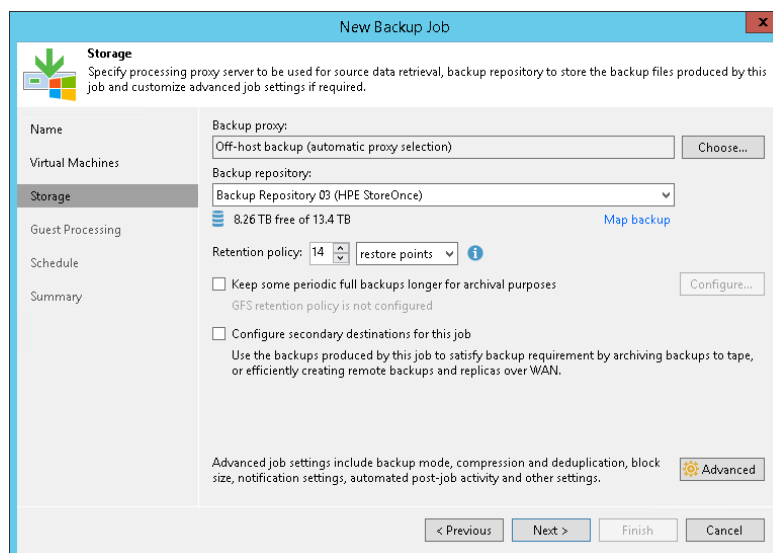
New Backup Job

Storage
Specify processing proxy server to be used for source data retrieval, backup repository to store the backup files produced by this job and customize advanced job settings if required.

Name
Virtual Machines
Storage
Guest Processing
Schedule
Summary

Backup proxy:
Off-host backup (automatic proxy selection)
Choose...

Backup repository:
Backup Repository 03 (HPE StoreOnce)
8.26 TB free of 13.4 TB
Map backup

Retention policy: 14 restore points

Keep some periodic full backups longer for archival purposes
Configure...
GFS retention policy is not configured

Configure secondary destinations for this job
Use the backups produced by this job to satisfy backup requirement by archiving backups to tape, or efficiently creating remote backups and replicas over WAN.

Advanced job settings include backup mode, compression and deduplication, block size, notification settings, automated post-job activity and other settings.
Advanced

< Previous
Next >
Finish
Cancel